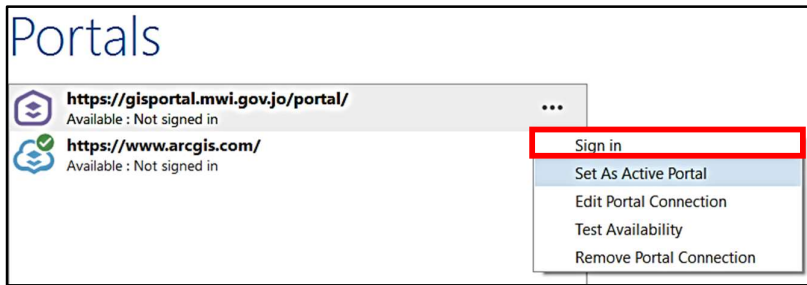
Portals

https://gisportal.mwi.gov.jo/portal/
Available : Not signed in

...

https://www.arcgis.com/
Available : Not signed in

Sign in
Set As Active Portal
Edit Portal Connection
Test Availability
Remove Portal Connection